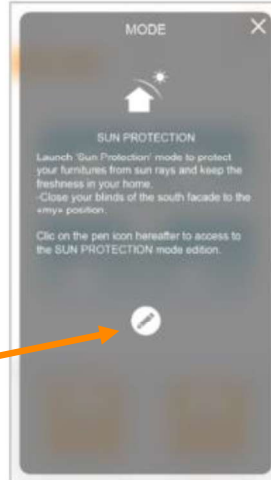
MODE

SUN PROTECTION

Launch 'Sun Protection' mode to protect your furnitures from sun rays and keep the freshness in your home.
-Close your blinds of the south facade to the «my» position.

Clic on the pen icon hereafter to access to the SUN PROTECTION mode edition.